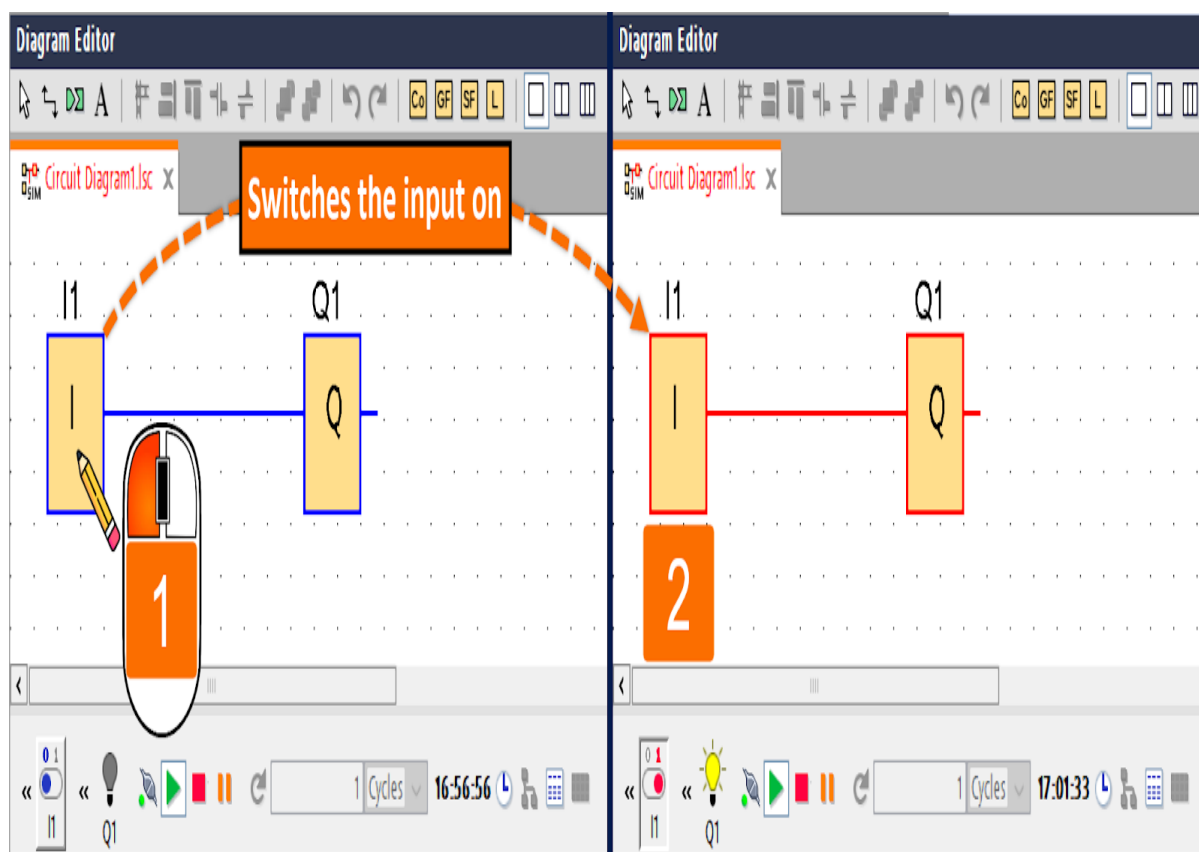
Diagram Editor

A Co GF SF L

Circuit Diagram1.lsc X

Switches the input on

I1 Q1

I Q

1

0 1

I1

Q1

1 Cycles 16:56:56

Diagram Editor

A Co GF SF L

Circuit Diagram1.lsc X

I1 Q1

I Q

2

0 1

I1

Q1

1 Cycles 17:01:33